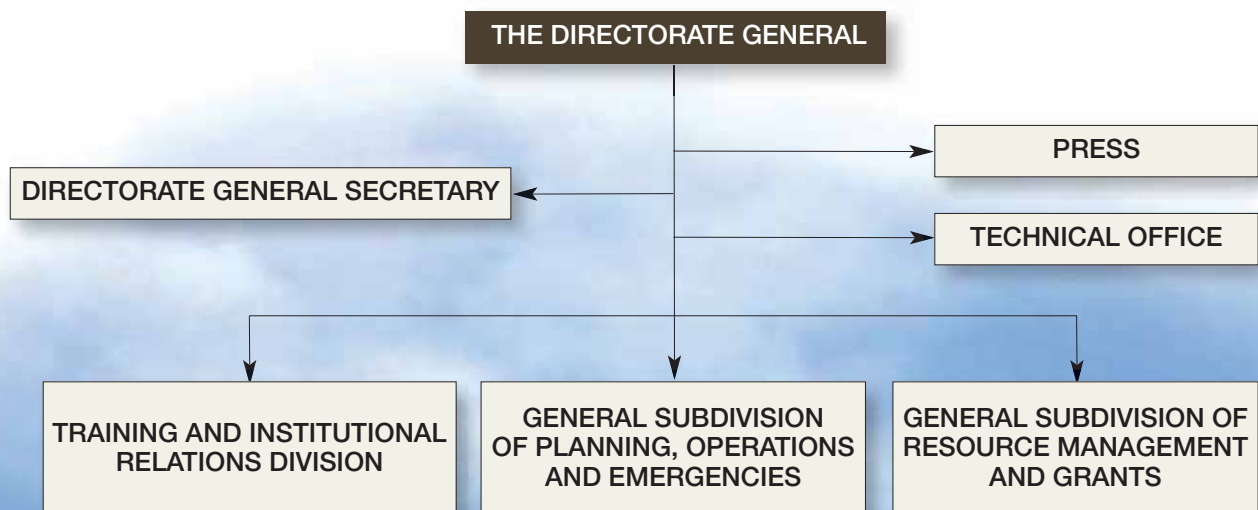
THE DIRECTORATE GENERAL

PRESS

DIRECTORATE GENERAL SECRETARY

TECHNICAL OFFICE

TRAINING AND INSTITUTIONAL RELATIONS DIVISION

GENERAL SUBDIVISION OF PLANNING, OPERATIONS AND EMERGENCIES

GENERAL SUBDIVISION OF RESOURCE MANAGEMENT AND GRANTS